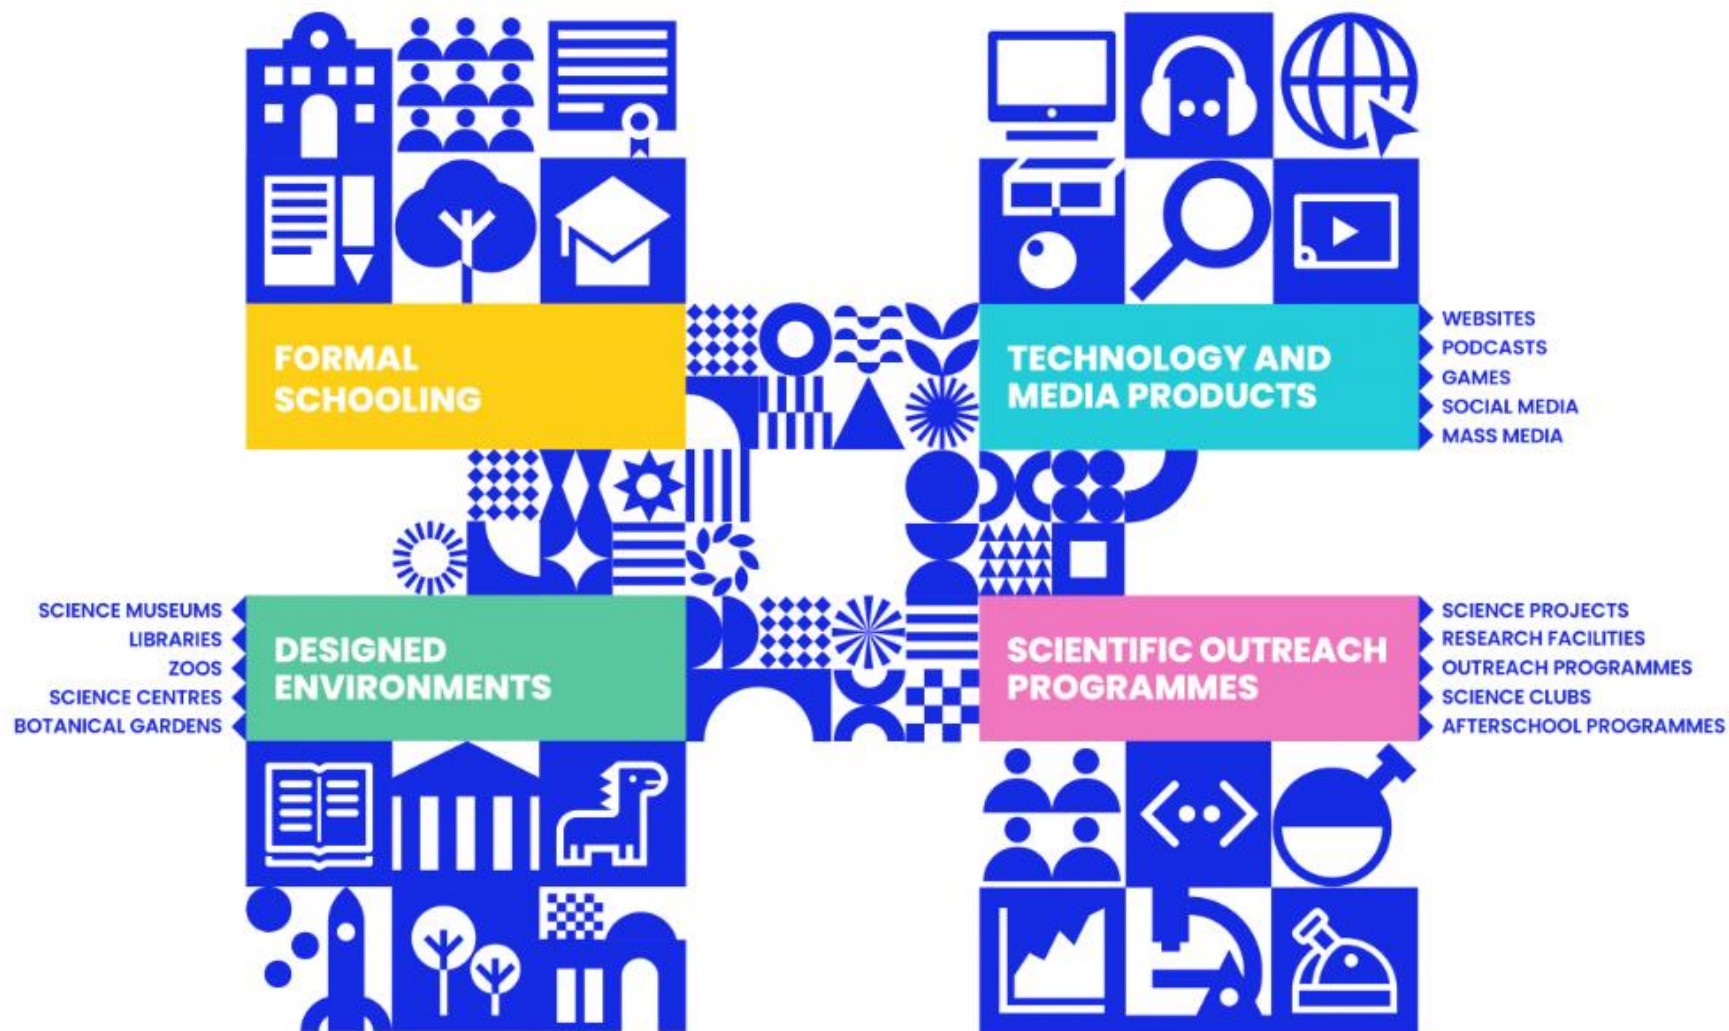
FORMAL SCHOOLING

TECHNOLOGY AND MEDIA PRODUCTS

WEBSITES
PODCASTS
GAMES
SOCIAL MEDIA
MASS MEDIA

SCIENCE MUSEUMS
LIBRARIES
ZOOS
SCIENCE CENTRES
BOTANICAL GARDENS

DESIGNED ENVIRONMENTS

SCIENTIFIC OUTREACH PROGRAMMES

SCIENCE PROJECTS
RESEARCH FACILITIES
OUTREACH PROGRAMMES
SCIENCE CLUBS
AFTERSCHOOL PROGRAMMES